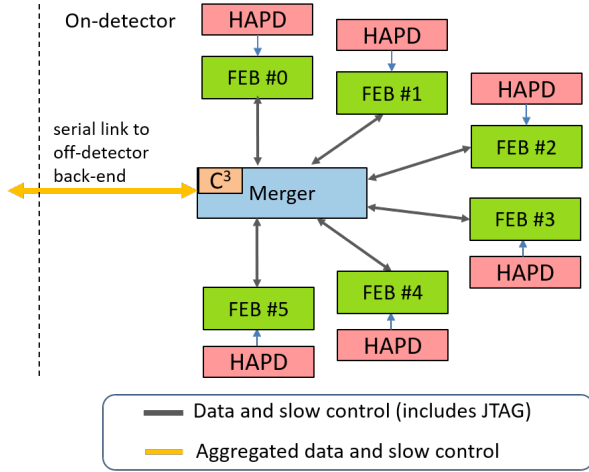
On-detector

HAPD

FEB #0

HAPD

FEB #1

HAPD

FEB #2

serial link to off-detector back-end

$C^3$

Merger

FEB #3

HAPD

FEB #4

HAPD

FEB #5

HAPD

Data and slow control (includes JTAG)

Aggregated data and slow control